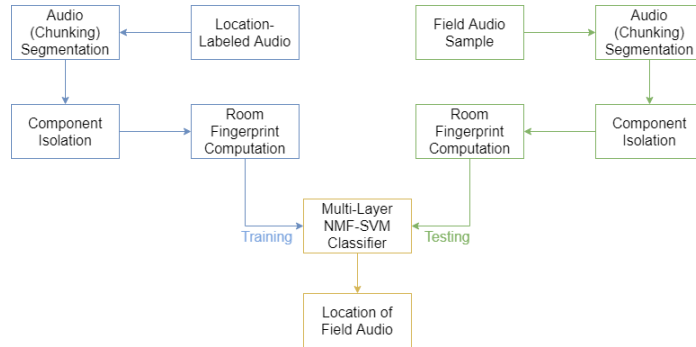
Audio (Chunking) Segmentation

Location-Labeled Audio

Field Audio Sample

Audio (Chunking) Segmentation

Component Isolation

Room Fingerprint Computation

Room Fingerprint Computation

Component Isolation

Training

Multi-Layer NMF-SVM Classifier

Testing

Location of Field Audio